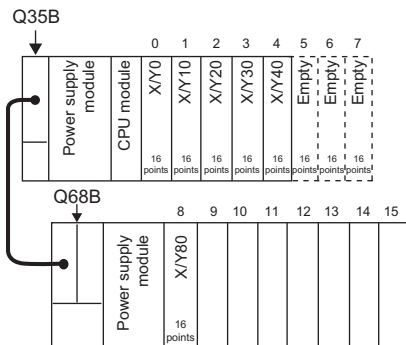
Q35B

0 1 2 3 4 5 6 7

Power supply module

CPU module

X/Y0
16 points

X/Y10
16 points

X/Y20
16 points

X/Y30
16 points

X/Y40
16 points

Empty
16 points

Empty
16 points

Empty
16 points

Q68B

8 9 10 11 12 13 14 15

Power supply module

X/Y80
16 points